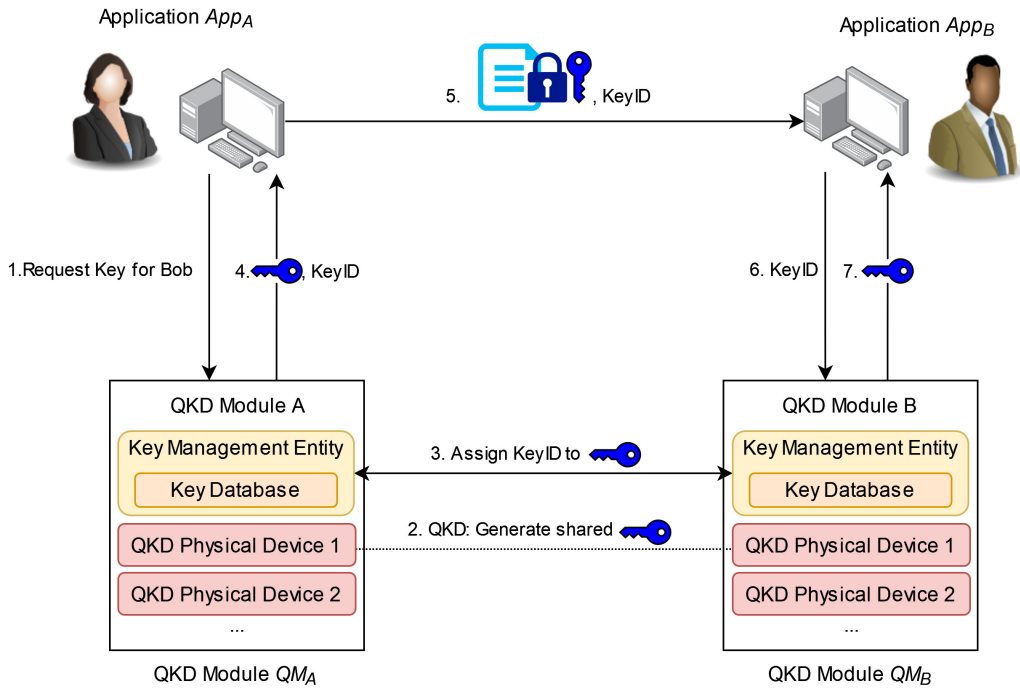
Application $App_A$

Application $App_B$

5. , KeyID

1.Request Key for Bob

4. , KeyID

6. KeyID

7.

QKD Module A

Key Management Entity

Key Database

QKD Physical Device 1

QKD Physical Device 2

...

3. Assign KeyID to

2. QKD: Generate shared

QKD Module B

Key Management Entity

Key Database

QKD Physical Device 1

QKD Physical Device 2

...

QKD Module $QM_A$

QKD Module $QM_B$